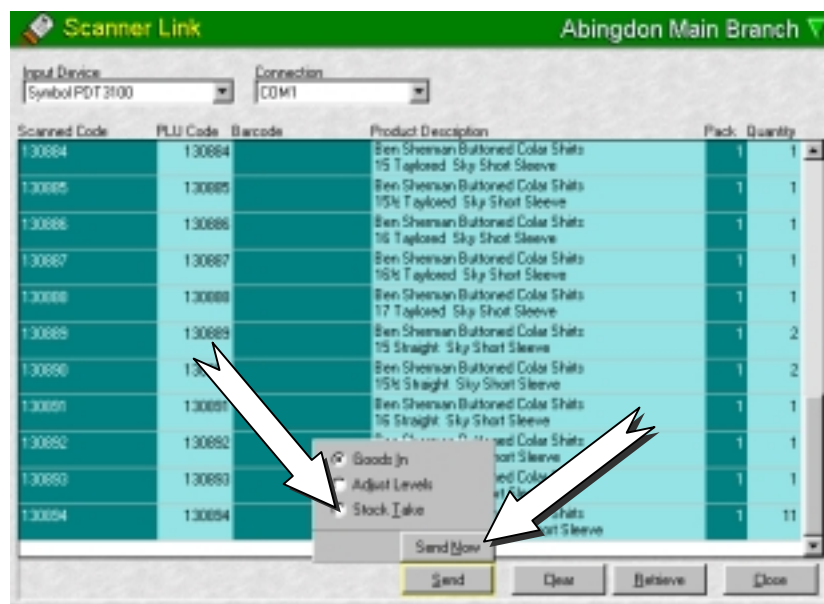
Scanner Link

Abingdon Main Branch

Input Device
Symbol PDT 3100

Connection
COM1

| Scanned Code | PLU Code | Barcode | Product Description | Pack | Quantity |
|---|---|---|---|---|---|
| 130884 | 130884 | | Ben Sherman Buttoned Color Shirts 15 Taylored Sky Short Sleeve | 1 | 1 |
| 130885 | 130885 | | Ben Sherman Buttoned Color Shirts 15½ Taylored Sky Short Sleeve | 1 | 1 |
| 130886 | 130886 | | Ben Sherman Buttoned Color Shirts 16 Taylored Sky Short Sleeve | 1 | 1 |
| 130887 | 130887 | | Ben Sherman Buttoned Color Shirts 16½ Taylored Sky Short Sleeve | 1 | 1 |
| 130888 | 130888 | | Ben Sherman Buttoned Color Shirts 17 Taylored Sky Short Sleeve | 1 | 1 |
| 130889 | 130889 | | Ben Sherman Buttoned Color Shirts 15 Straight Sky Short Sleeve | 1 | 2 |
| 130890 | 13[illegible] | | Ben Sherman Buttoned Color Shirts 15½ Straight Sky Short Sleeve | 1 | 2 |
| 130891 | 130891 | | Ben Sherman Buttoned Color Shirts 16 Straight Sky Short Sleeve | 1 | 1 |
| 130892 | 130892 | | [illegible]ed Color Shirts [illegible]ort Sleeve | 1 | 1 |
| 130893 | 130893 | | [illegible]ed Color Shirts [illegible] | 1 | 1 |
| 130894 | 130894 | | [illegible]hirts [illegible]rt Sleeve | 1 | 11 |

Goods In
Adjust Levels
Stock Take

Send Now

Send
Clear
Retrieve
Close